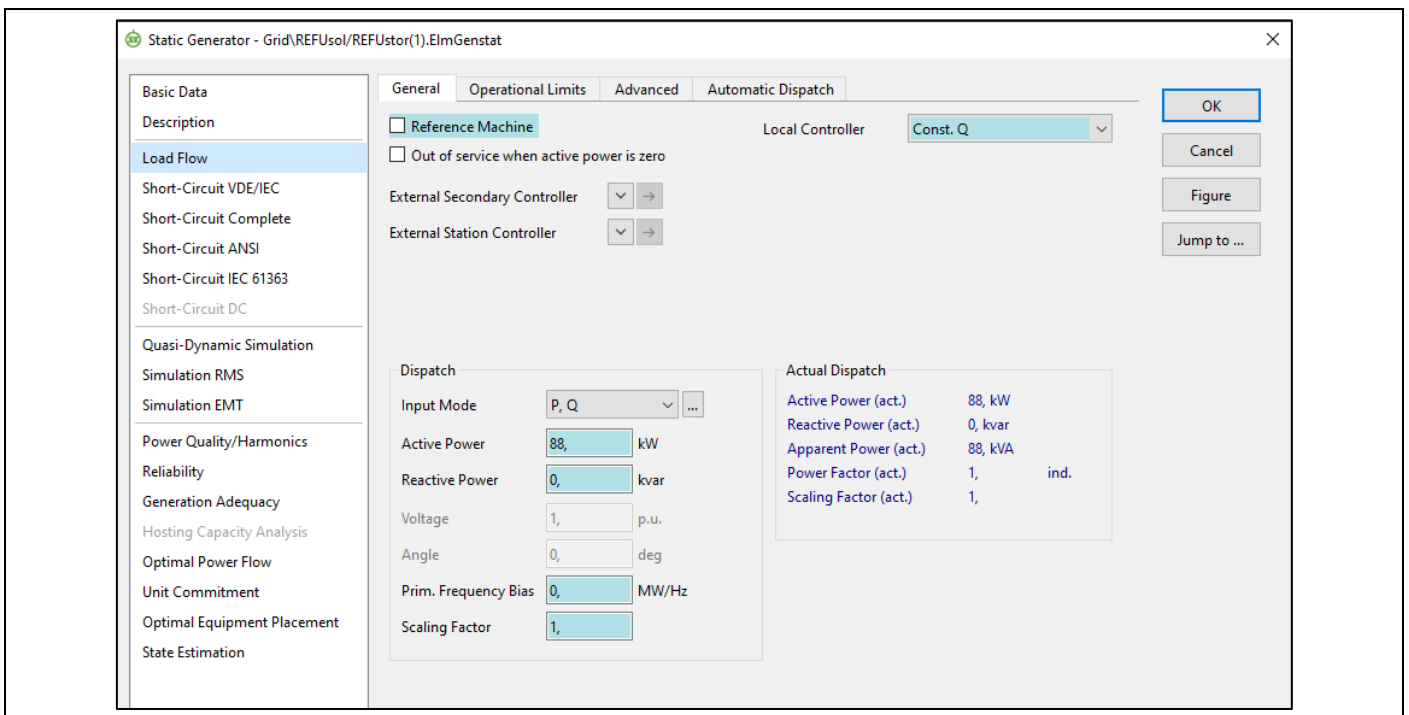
Static Generator - Grid\REFUsol/REFUstor(1).ElmGenstat

Basic Data
Description
Load Flow
Short-Circuit VDE/IEC
Short-Circuit Complete
Short-Circuit ANSI
Short-Circuit IEC 61363
Short-Circuit DC
Quasi-Dynamic Simulation
Simulation RMS
Simulation EMT
Power Quality/Harmonics
Reliability
Generation Adequacy
Hosting Capacity Analysis
Optimal Power Flow
Unit Commitment
Optimal Equipment Placement
State Estimation

General | Operational Limits | Advanced | Automatic Dispatch

Reference Machine
Out of service when active power is zero
Local Controller: Const. Q
External Secondary Controller
External Station Controller

OK
Cancel
Figure
Jump to ...

Dispatch
| | | |
|---|---|---|
| Input Mode | P, Q | ... |
| Active Power | 88, | kW |
| Reactive Power | 0, | kvar |
| Voltage | 1, | p.u. |
| Angle | 0, | deg |
| Prim. Frequency Bias | 0, | MW/Hz |
| Scaling Factor | 1, | |

Actual Dispatch
| | | |
|---|---|---|
| Active Power (act.) | 88, kW | |
| Reactive Power (act.) | 0, kvar | |
| Apparent Power (act.) | 88, kVA | |
| Power Factor (act.) | 1, | ind. |
| Scaling Factor (act.) | 1, | |